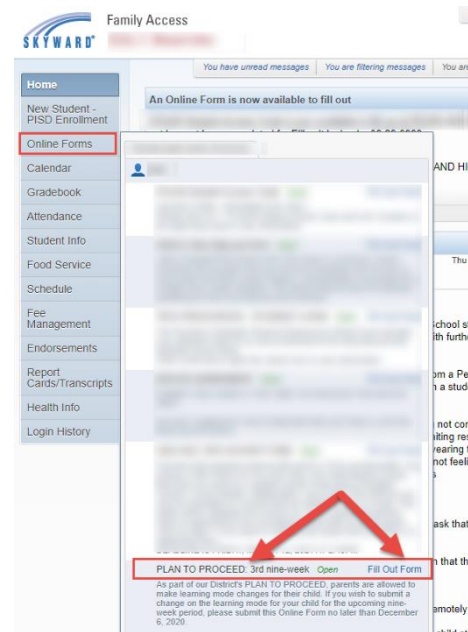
SKYWARD®

Family Access

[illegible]

You have unread messages | You are filtering messages | You ar

Home

New Student - PISD Enrollment

Online Forms

Calendar

Gradebook

Attendance

Student Info

Food Service

Schedule

Fee Management

Endorsements

Report Cards/Transcripts

Health Info

Login History

An Online Form is now available to fill out

AND HI

Thu

chool s
ith furth

m a Pe
n a stud

not co
lting re
earing
not feel

ask tha

n that t

amotely

PLAN TO PROCEED: 3rd nine-week Open Fill Out Form

As part of our District's PLAN TO PROCEED, parents are allowed to make learning mode changes for their child. If you wish to submit a change on the learning mode for your child for the upcoming nine-week period, please submit this Online Form no later than December 6, 2020.